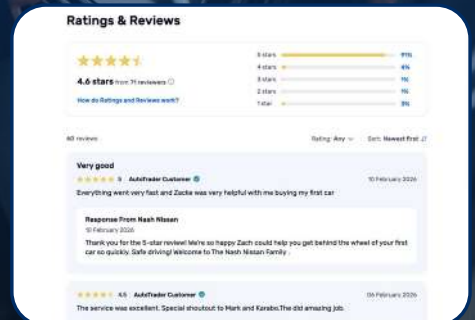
Ratings & Reviews

4.6 stars from 71 reviewers

How do Ratings and Reviews work?

| | |
|---|---|
| 5 stars | 91% |
| 4 stars | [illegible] |
| 3 stars | 1% |
| 2 stars | 1% |
| 1 star | 3% |

All reviews

Rating: Any

Sort: Newest first

Very good

5 · AutoTrader Customer

10 February 2026

Everything went very fast and Zackie was very helpful with me buying my first car

Response From Nash Nissan

10 February 2026

Thank you for the 5-star review! We're so happy Zach could help you get behind the wheel of your first car so quickly. Safe driving! Welcome to The Nash Nissan Family .

4.5 · AutoTrader Customer

06 February 2026

The service was excellent. Special shoutout to Mark and Karabo.The did amazing job.